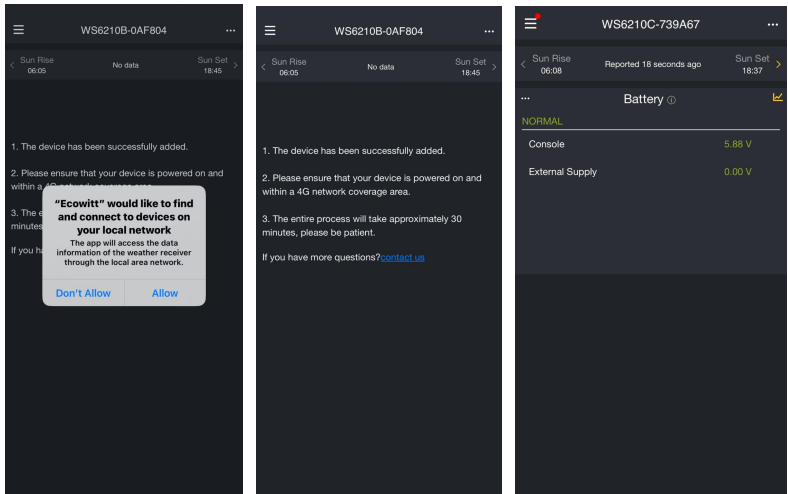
WS6210B-0AF804

Sun Rise 06:05

No data

Sun Set 18:45

1. The device has been successfully added.

2. Please ensure that your device is powered on and within a 4G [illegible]

3. The e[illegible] minutes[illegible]

If you ha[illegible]

"Ecowitt" would like to find and connect to devices on your local network

The app will access the data information of the weather receiver through the local area network.

Don't Allow

Allow

WS6210B-0AF804

Sun Rise 06:05

No data

Sun Set 18:45

1. The device has been successfully added.

2. Please ensure that your device is powered on and within a 4G network coverage area.

3. The entire process will take approximately 30 minutes, please be patient.

If you have more questions?contact us

WS6210C-739A67

Sun Rise 06:08

Reported 18 seconds ago

Sun Set 18:37

Battery ⓘ

NORMAL

| | |
|---|---|
| Console | 5.88 V |
| External Supply | 0.00 V |